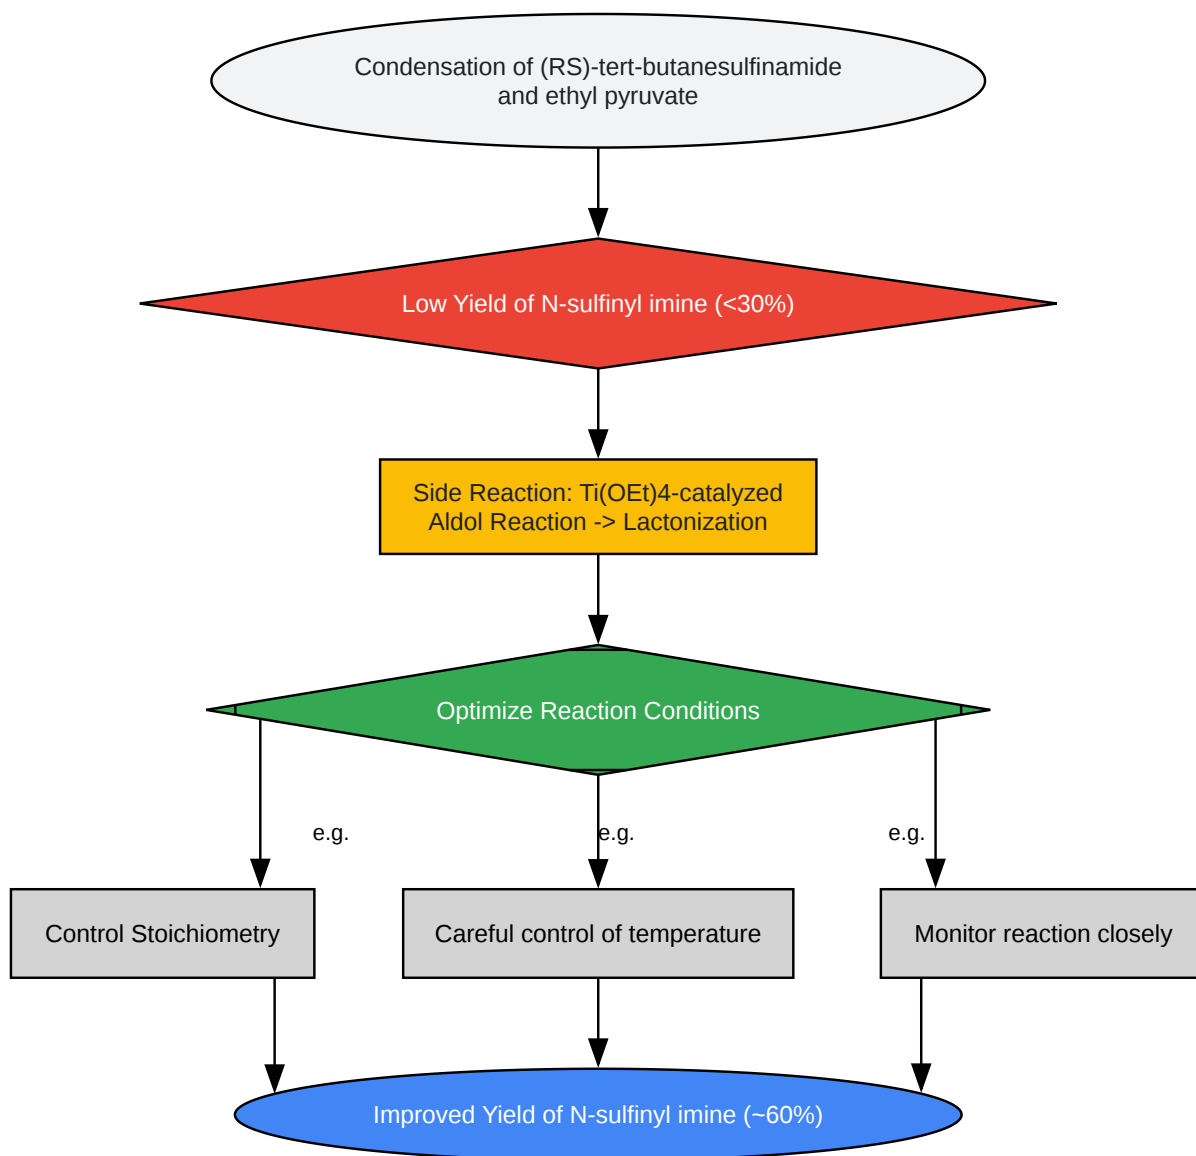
Condensation of (RS)-tert-butanesulfinamide and ethyl pyruvate

Low Yield of N-sulfinyl imine (<30%)

Side Reaction: Ti(OEt)4-catalyzed Aldol Reaction -> Lactonization

Optimize Reaction Conditions

e.g.

e.g.

e.g.

Control Stoichiometry

Careful control of temperature

Monitor reaction closely

Improved Yield of N-sulfinyl imine (~60%)